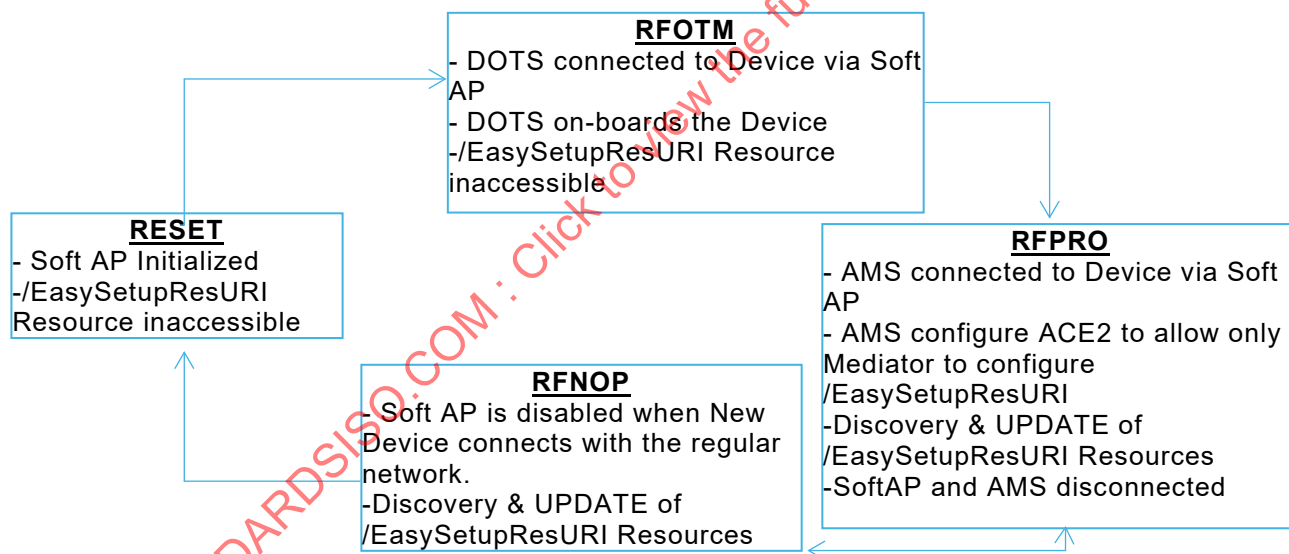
RFOTM
- DOTS connected to Device via Soft AP
- DOTS on-boards the Device
-/EasySetupResURI Resource inaccessible

RESET
- Soft AP Initialized
-/EasySetupResURI Resource inaccessible

RFPRO
- AMS connected to Device via Soft AP
- AMS configure ACE2 to allow only Mediator to configure /EasySetupResURI
-Discovery & UPDATE of /EasySetupResURI Resources
-SoftAP and AMS disconnected

RFNOP
- Soft AP is disabled when New Device connects with the regular network.
-Discovery & UPDATE of /EasySetupResURI Resources

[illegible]ARDSISO.COM : Click to view the fu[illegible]